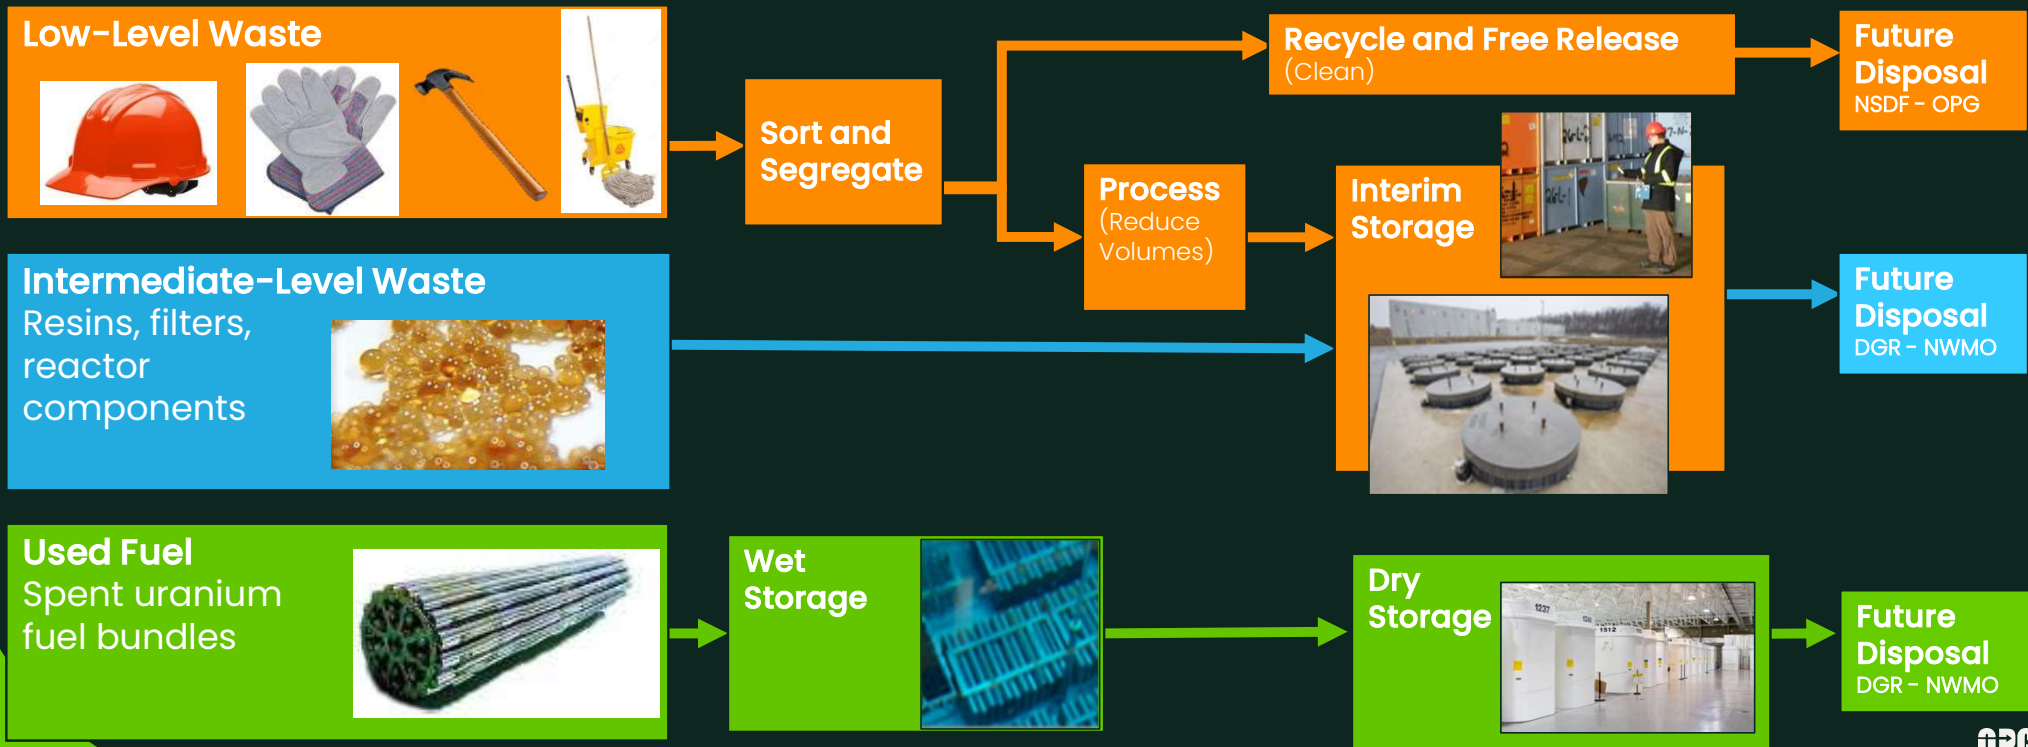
Low-Level Waste

Sort and Segregate

Recycle and Free Release (Clean)

Future Disposal NSDF - OPG

Process (Reduce Volumes)

Interim Storage

Intermediate-Level Waste
Resins, filters, reactor components

Future Disposal DGR - NWMO

Used Fuel
Spent uranium fuel bundles

Wet Storage

Dry Storage

Future Disposal DGR - NWMO

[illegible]